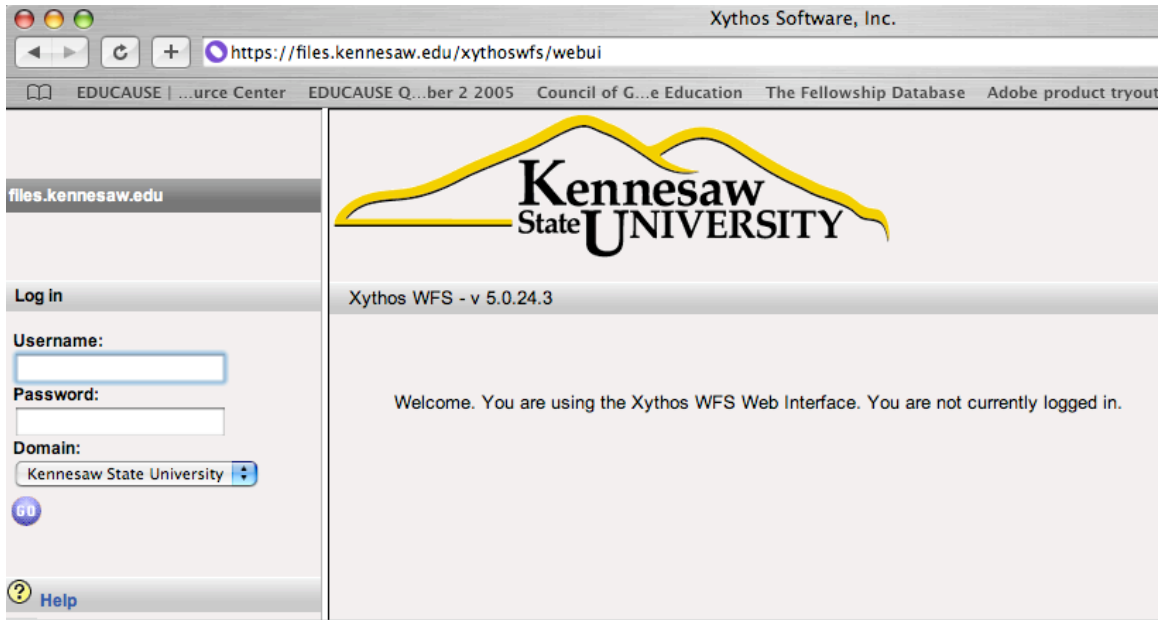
Xythos Software, Inc.

https://files.kennesaw.edu/xythoswfs/webui

EDUCAUSE | …urce Center EDUCAUSE Q…ber 2 2005 Council of G…e Education The Fellowship Database Adobe product tryout

files.kennesaw.edu

Kennesaw State UNIVERSITY

Log in

Username:

Password:

Domain:

Kennesaw State University

GO

Help

Xythos WFS - v 5.0.24.3

Welcome. You are using the Xythos WFS Web Interface. You are not currently logged in.